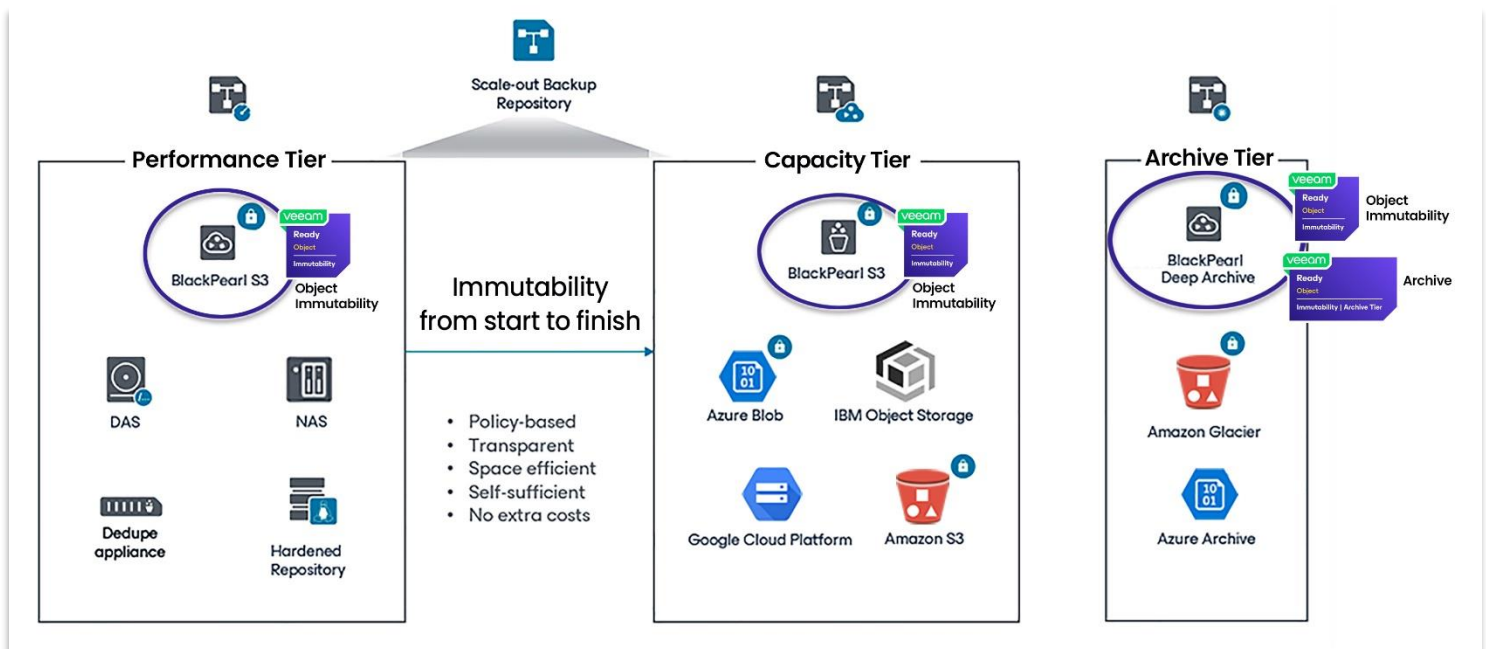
Scale-out Backup Repository

Performance Tier

veeam Ready Object Immutability

BlackPearl S3

Object Immutability

DAS

NAS

Dedupe appliance

Hardened Repository

Immutability from start to finish

- Policy-based
- Transparent
- Space efficient
- Self-sufficient
- No extra costs

Capacity Tier

veeam Ready Object Immutability

BlackPearl S3

Object Immutability

10 01

Azure Blob

IBM Object Storage

Google Cloud Platform

Amazon S3

Archive Tier

veeam Ready Object Immutability

Object Immutability

BlackPearl Deep Archive

veeam Ready Object Immutability | Archive Tier

Archive

Amazon Glacier

10 01

Azure Archive